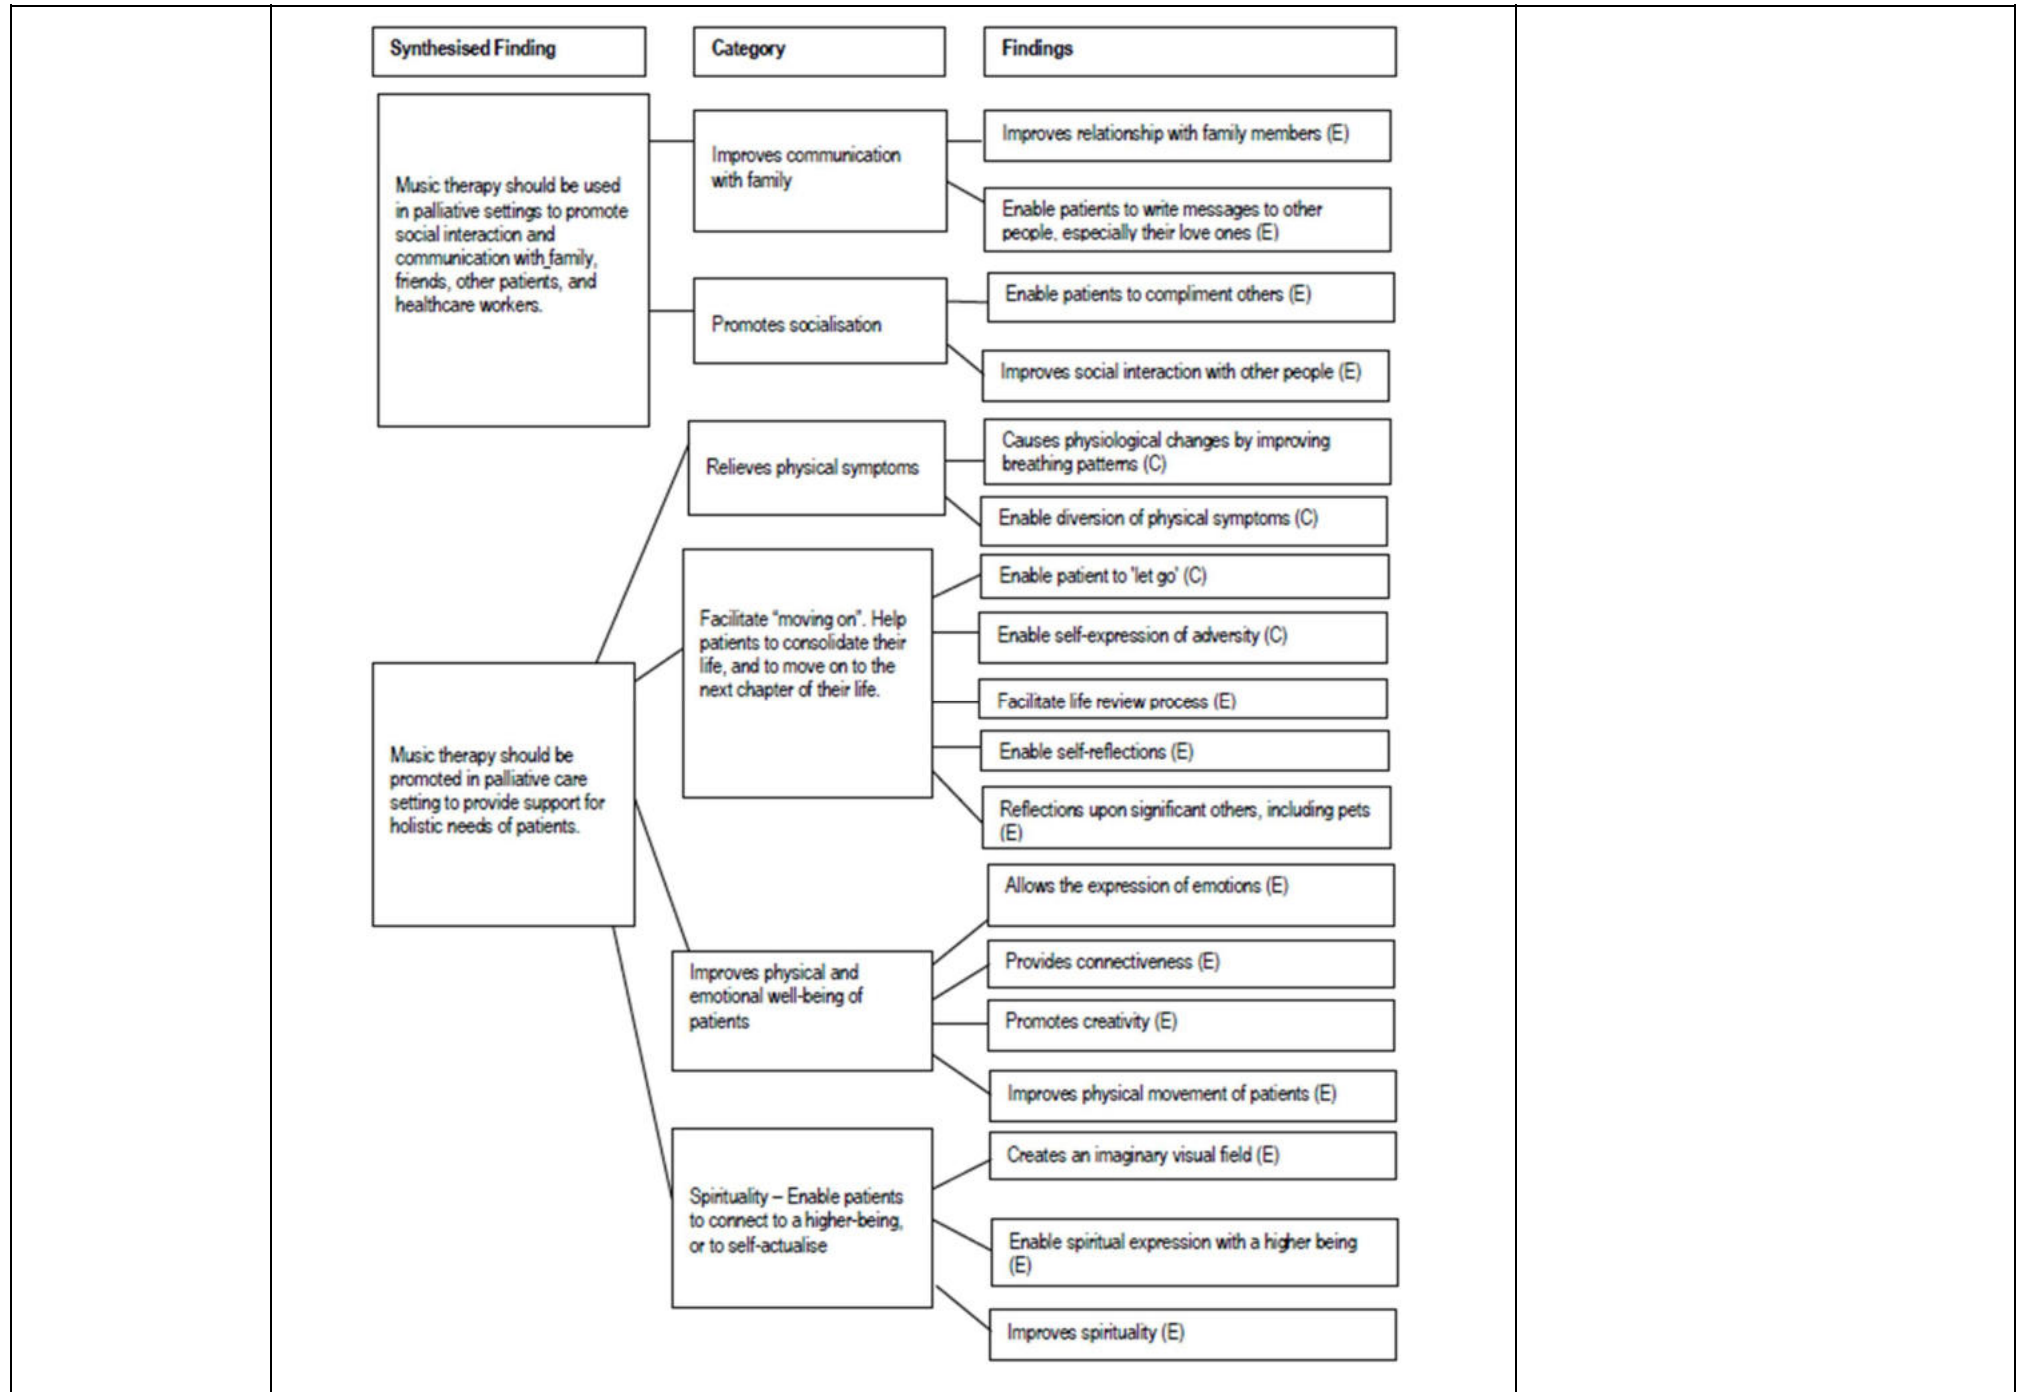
Synthesised Finding

Category

Findings

Music therapy should be used in palliative settings to promote social interaction and communication with family, friends, other patients, and healthcare workers.

Improves communication with family

Improves relationship with family members (E)

Enable patients to write messages to other people, especially their love ones (E)

Promotes socialisation

Enable patients to compliment others (E)

Improves social interaction with other people (E)

Music therapy should be promoted in palliative care setting to provide support for holistic needs of patients.

Relieves physical symptoms

Causes physiological changes by improving breathing patterns (C)

Enable diversion of physical symptoms (C)

Facilitate "moving on". Help patients to consolidate their life, and to move on to the next chapter of their life.

Enable patient to 'let go' (C)

Enable self-expression of adversity (C)

Facilitate life review process (E)

Enable self-reflections (E)

Reflections upon significant others, including pets (E)

Improves physical and emotional well-being of patients

Allows the expression of emotions (E)

Provides connectiveness (E)

Promotes creativity (E)

Improves physical movement of patients (E)

Spirituality – Enable patients to connect to a higher-being, or to self-actualise

Creates an imaginary visual field (E)

Enable spiritual expression with a higher being (E)

Improves spirituality (E)